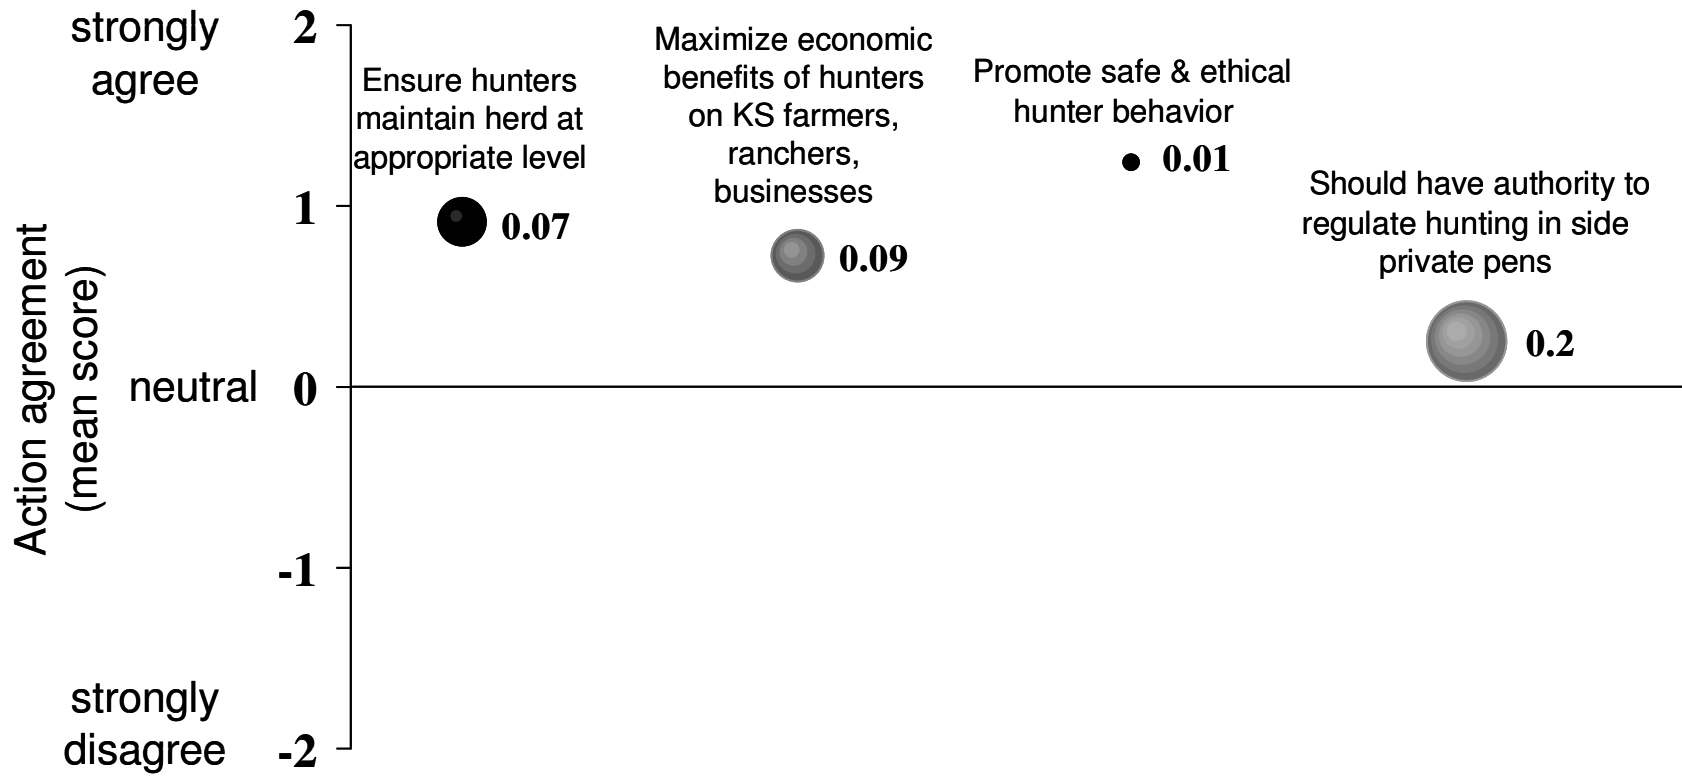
strongly agree
2
1
neutral
0
-1
strongly disagree
-2

Action agreement (mean score)

Ensure hunters maintain herd at appropriate level
0.07

Maximize economic benefits of hunters on KS farmers, ranchers, businesses
0.09

Promote safe & ethical hunter behavior
0.01

Should have authority to regulate hunting in side private pens
0.2